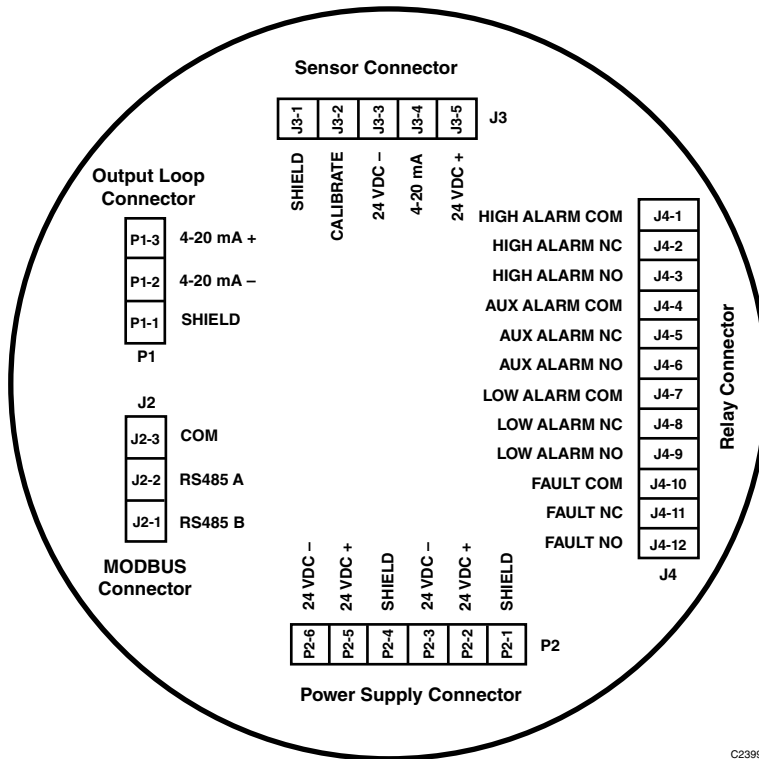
Sensor Connector

| J3-1 | J3-2 | J3-3 | J3-4 | J3-5 |
|---|---|---|---|---|
| SHIELD | CALIBRATE | 24 VDC – | 4-20 mA | 24 VDC + |

J3

Output Loop Connector

| | |
|---|---|
| P1-3 | 4-20 mA + |
| P1-2 | 4-20 mA – |
| P1-1 | SHIELD |

P1

J2

| | |
|---|---|
| J2-3 | COM |
| J2-2 | RS485 A |
| J2-1 | RS485 B |

MODBUS Connector

| | |
|---|---|
| HIGH ALARM COM | J4-1 |
| HIGH ALARM NC | J4-2 |
| HIGH ALARM NO | J4-3 |
| AUX ALARM COM | J4-4 |
| AUX ALARM NC | J4-5 |
| AUX ALARM NO | J4-6 |
| LOW ALARM COM | J4-7 |
| LOW ALARM NC | J4-8 |
| LOW ALARM NO | J4-9 |
| FAULT COM | J4-10 |
| FAULT NC | J4-11 |
| FAULT NO | J4-12 |

J4

Relay Connector

| 24 VDC – | 24 VDC + | SHIELD | 24 VDC – | 24 VDC + | SHIELD |
|---|---|---|---|---|---|
| P2-6 | P2-5 | P2-4 | P2-3 | P2-2 | P2-1 |

P2

Power Supply Connector

C239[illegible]